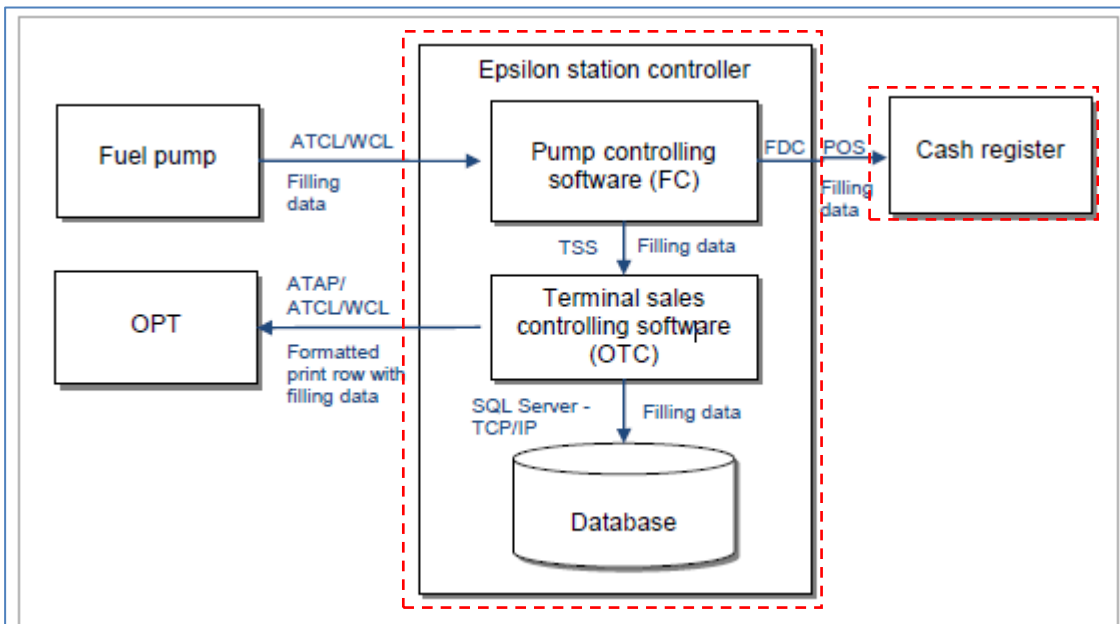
Epsilon station controller

Fuel pump

ATCL/WCL

Filling data

Pump controlling software (FC)

FDC

POS

Filling data

Cash register

TSS

Filling data

ATAP/ ATCL/WCL

OPT

Formatted print row with filling data

Terminal sales controlling software (OTC)

SQL Server - TCP/IP

Filling data

Database